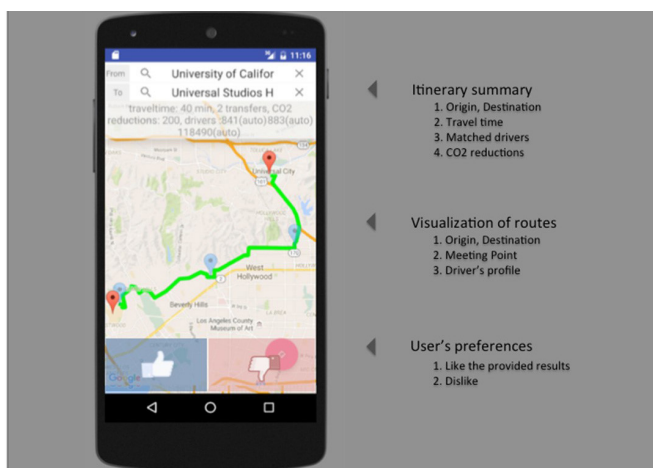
11:16

From University of Califor ×

To Universal Studios H ×

traveltime: 40 min, 2 transfers, CO2 reductions: 200, drivers :841(auto)883(auto) 118490(auto)

Universal City

West Hollywood

Beverly Hills

Los Angeles County Museum of Art

Google

Itinerary summary
1. Origin, Destination
2. Travel time
3. Matched drivers
4. CO2 reductions

Visualization of routes
1. Origin, Destination
2. Meeting Point
3. Driver's profile

User's preferences
1. Like the provided results
2. Dislike